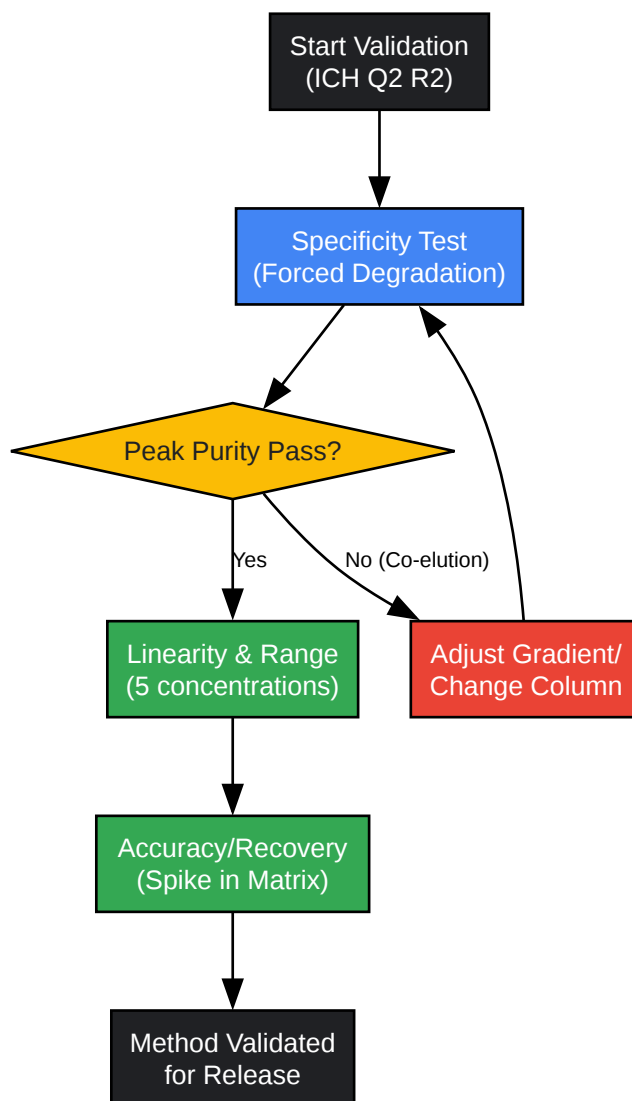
Start Validation
(ICH Q2 R2)

Specificity Test
(Forced Degradation)

Peak Purity Pass?

Yes

No (Co-elution)

Linearity & Range
(5 concentrations)

Adjust Gradient/
Change Column

Accuracy/Recovery
(Spike in Matrix)

Method Validated
for Release